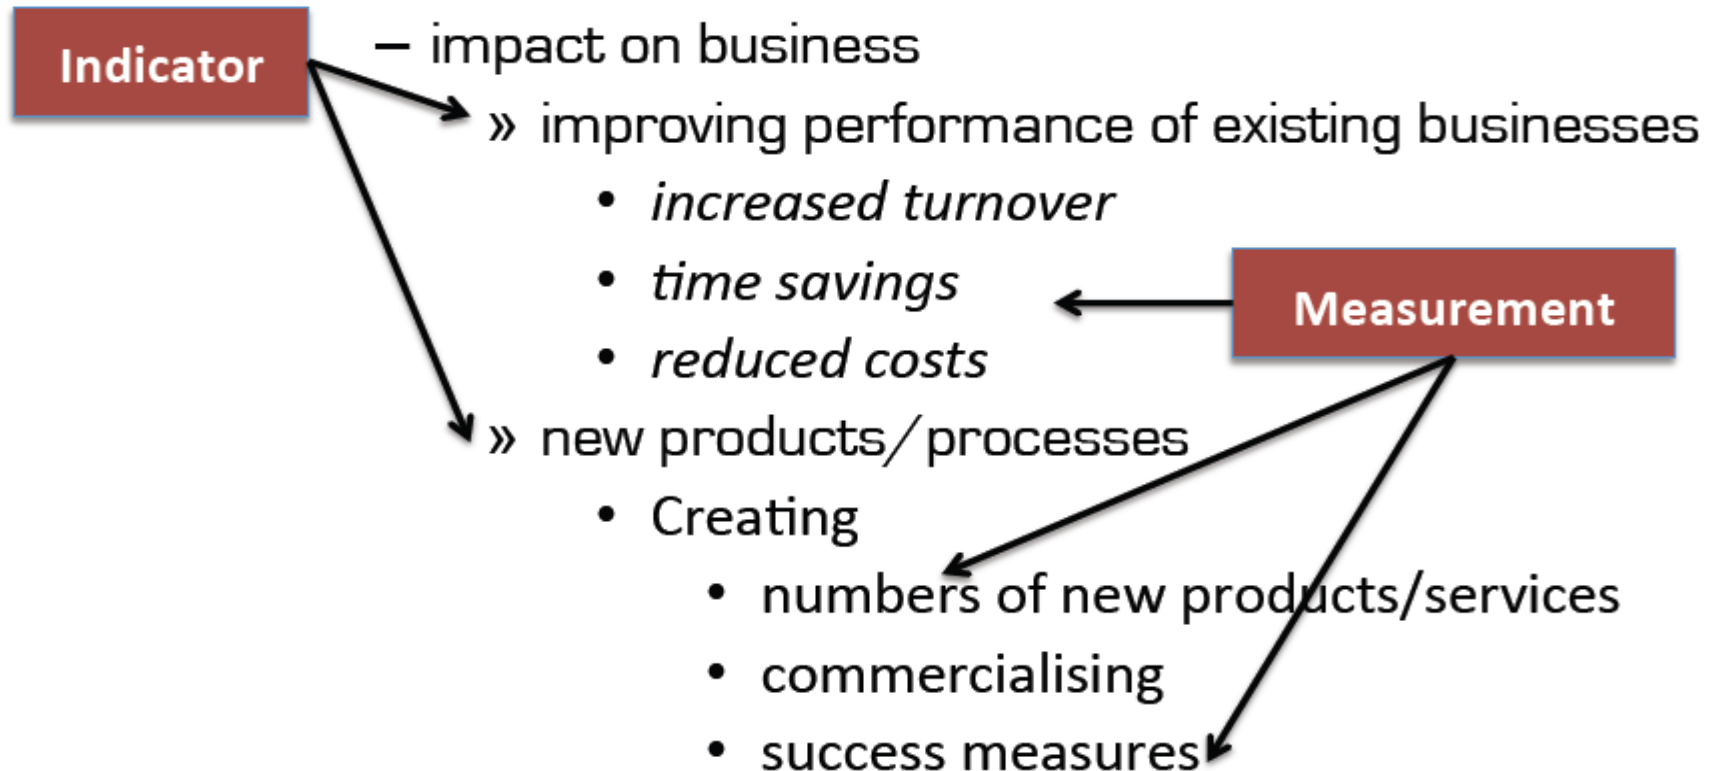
Indicator

– impact on business
» improving performance of existing businesses
• *increased turnover*
• *time savings*
• *reduced costs*
» new products/processes
• Creating
• numbers of new products/services
• commercialising
• success measures

Measurement